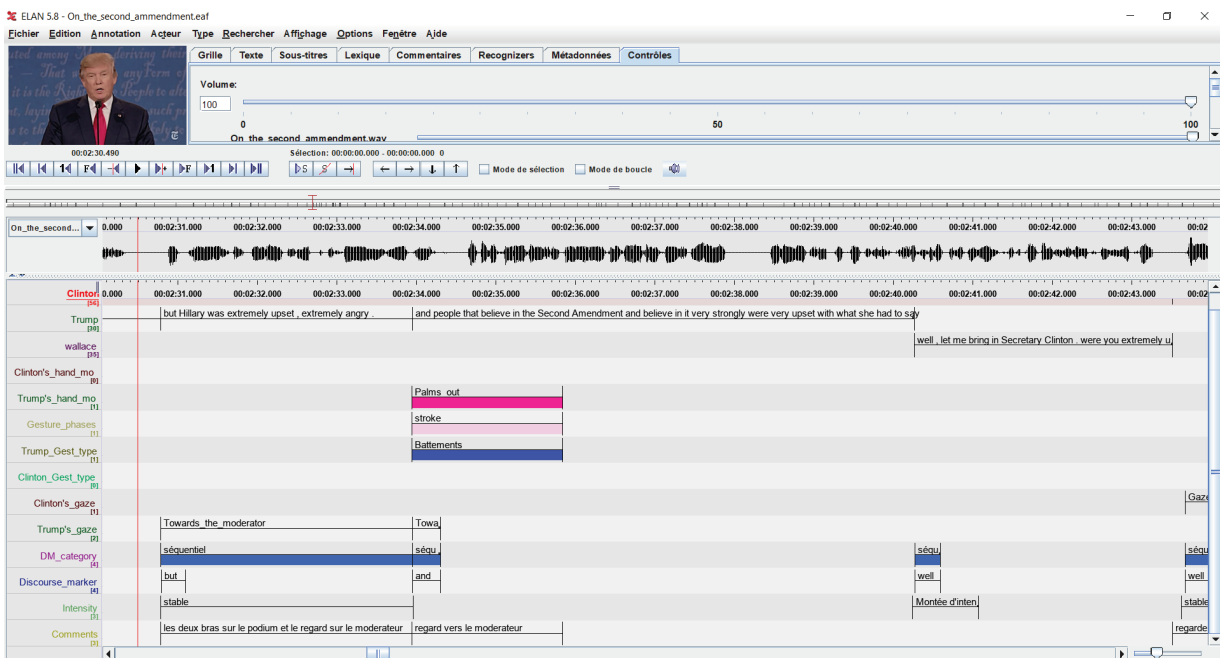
ELAN 5.8 - On_the_second_ammendment.eaf

Fichier Edition Annotation Acteur Type Rechercher Affichage Options Fenêtre Aide

Grille | Texte | Sous-titres | Lexique | Commentaires | Recognizers | Métadonnées | Contrôles

Volume:

100

0 | 50 | 100

On_the_second_ammendment.wav

00:02:30.490

Sélection: 00:00:00.000 - 00:00:00.000 0

Mode de sélection | Mode de boucle

On_the_second...

0.000 | 00:02:31.000 | 00:02:32.000 | 00:02:33.000 | 00:02:34.000 | 00:02:35.000 | 00:02:36.000 | 00:02:37.000 | 00:02:38.000 | 00:02:39.000 | 00:02:40.000 | 00:02:41.000 | 00:02:42.000 | 00:02:43.000 | 00:02

Clinton [56]

Trump [30]
but Hillary was extremely upset , extremely angry .
and people that believe in the Second Amendment and believe in it very strongly were very upset with what she had to say

wallace [35]
well , let me bring in Secretary Clinton . were you extremely u

Clinton's_hand_mo [0]

Trump's_hand_mo [1]
Palms_out

Gesture_phases [1]
stroke

Trump_Gest_type [1]
Battements

Clinton_Gest_type [0]

Clinton's_gaze [1]
Gaze

Trump's_gaze [2]
Towards_the_moderator
Towa

DM_category [4]
séquentiel
séqu
séqu
séqu

Discourse_marker [4]
but
and
well
well

Intensity [3]
stable
Montée d'inten
stable

Comments [3]
les deux bras sur le podium et le regard sur le moderateur
regard vers le moderateur
regarde